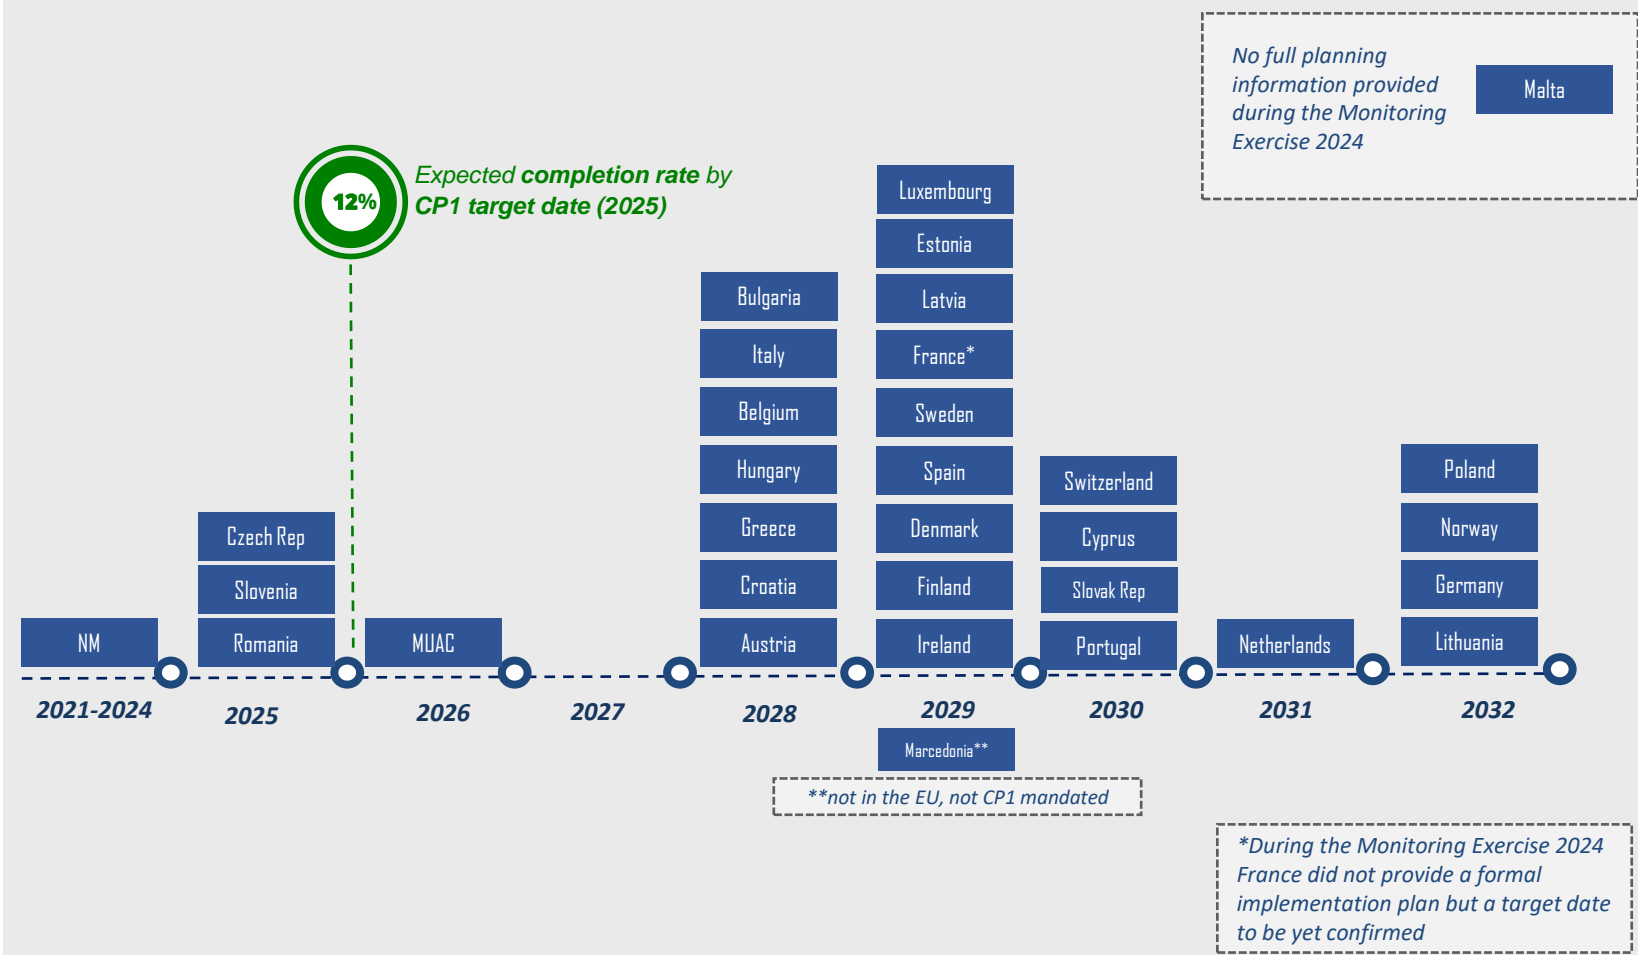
No full planning information provided during the Monitoring Exercise 2024

Malta

12%

Expected **completion rate** by **CP1 target date (2025)**

NM

2021-2024

Czech Rep
Slovenia
Romania

2025

MUAC

2026

2027

Bulgaria
Italy
Belgium
Hungary
Greece
Croatia
Austria

2028

Luxembourg
Estonia
Latvia
France*
Sweden
Spain
Denmark
Finland
Ireland

2029

Marcedonia**

**not in the EU, not CP1 mandated

Switzerland
Cyprus
Slovak Rep
Portugal

2030

Netherlands

2031

Poland
Norway
Germany
Lithuania

2032

*During the Monitoring Exercise 2024 France did not provide a formal implementation plan but a target date to be yet confirmed